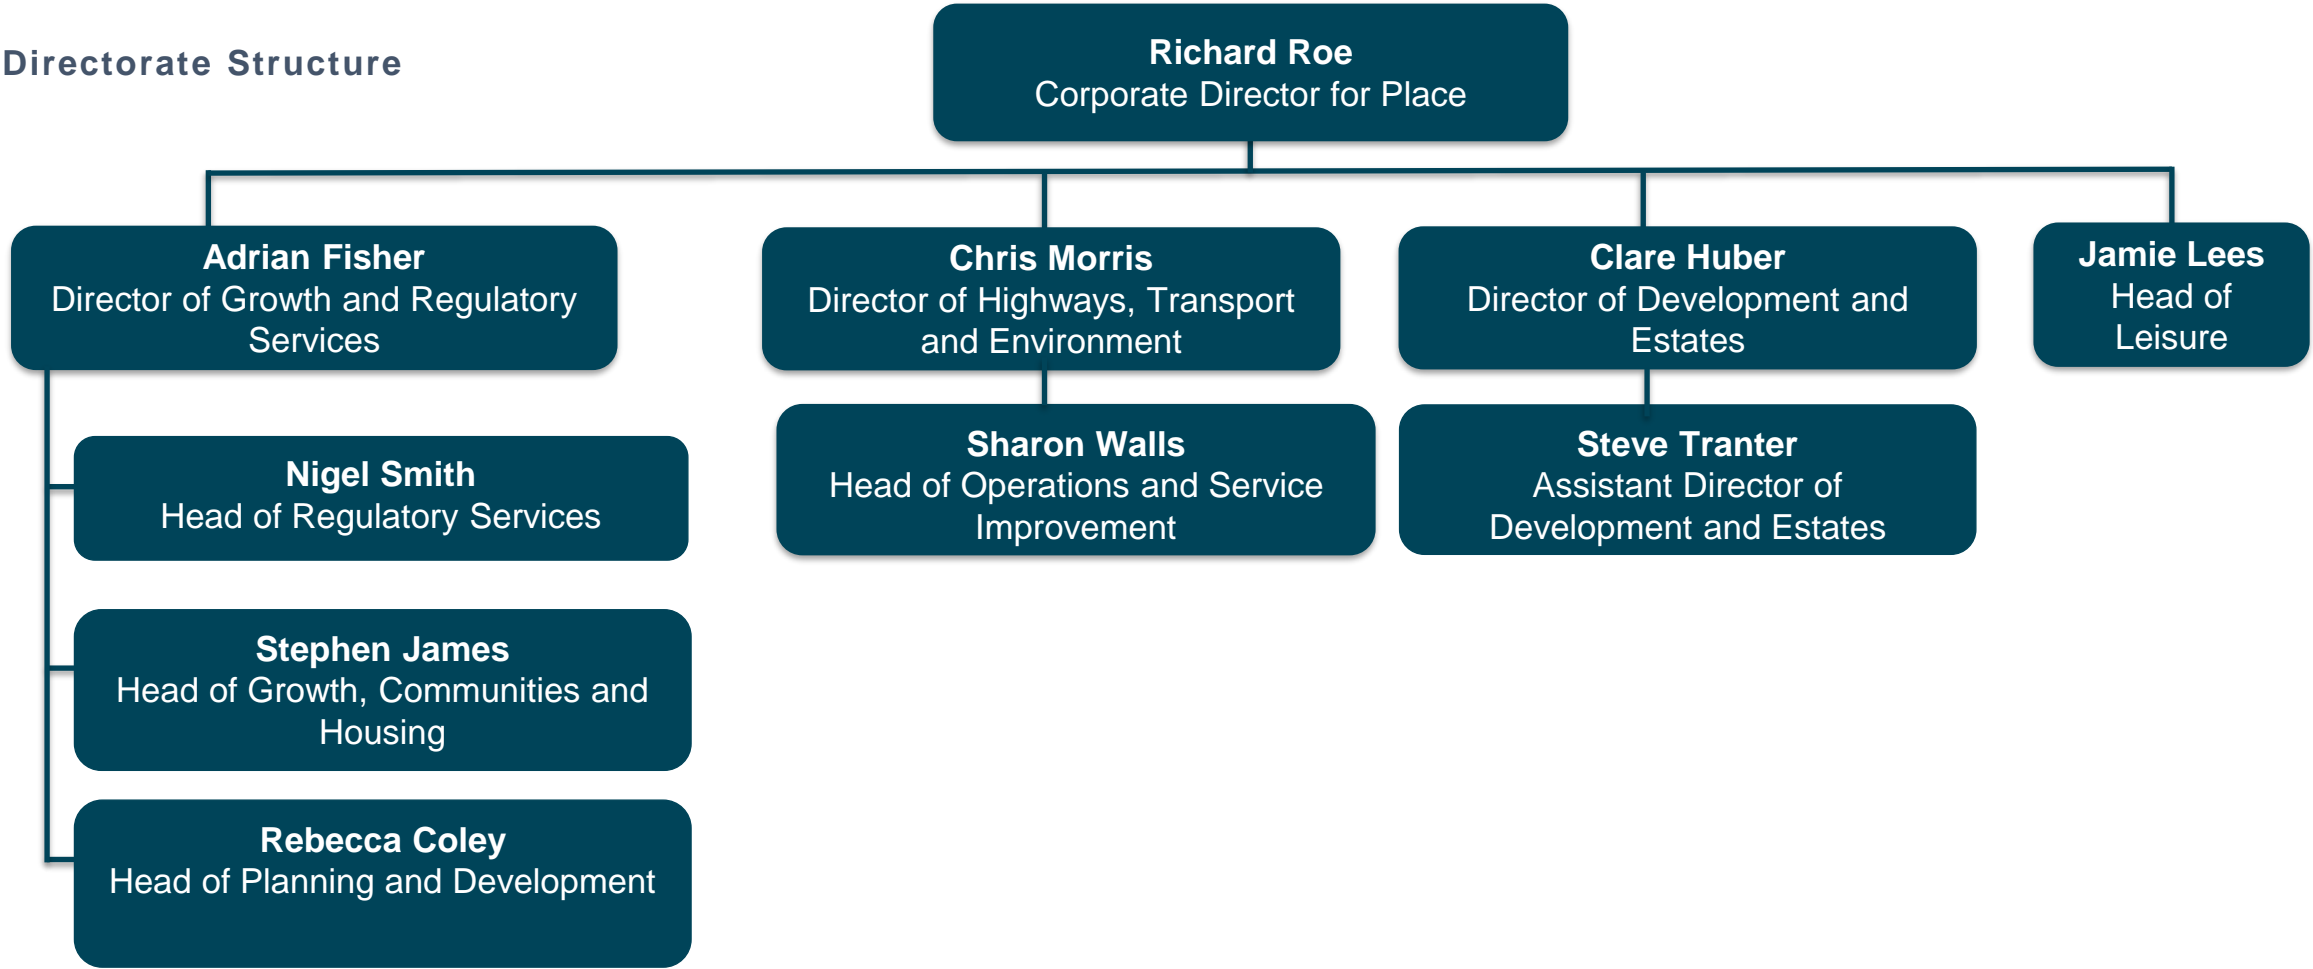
Directorate Structure

Richard Roe
Corporate Director for Place

Adrian Fisher
Director of Growth and Regulatory Services

Chris Morris
Director of Highways, Transport and Environment

Clare Huber
Director of Development and Estates

Jamie Lees
Head of Leisure

Nigel Smith
Head of Regulatory Services

Sharon Walls
Head of Operations and Service Improvement

Steve Tranter
Assistant Director of Development and Estates

Stephen James
Head of Growth, Communities and Housing

Rebecca Coley
Head of Planning and Development